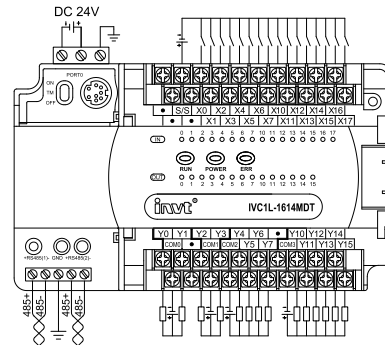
DC 24V

PORT0

ON

TM

OFF

S/S X0 X2 X4 X6 X10 X12 X14 X16

• • X1 X3 X5 X7 X11 X13 X15 X17

IN

0 1 2 3 4 5 6 7 10 11 12 13 14 15 16 17

RUN POWER ERR

OUT

0 1 2 3 4 5 6 7 10 11 12 13 14 15

invt

IVC1L-1614MDT

Y0 Y1 Y2 Y3 Y4 Y6 • Y10 Y12 Y14

COM0 • COM1 COM2 Y5 Y7 COM3 Y11 Y13 Y15

+RS485(1)- GND +RS485(2)-

485+ 485- 485+ 485-